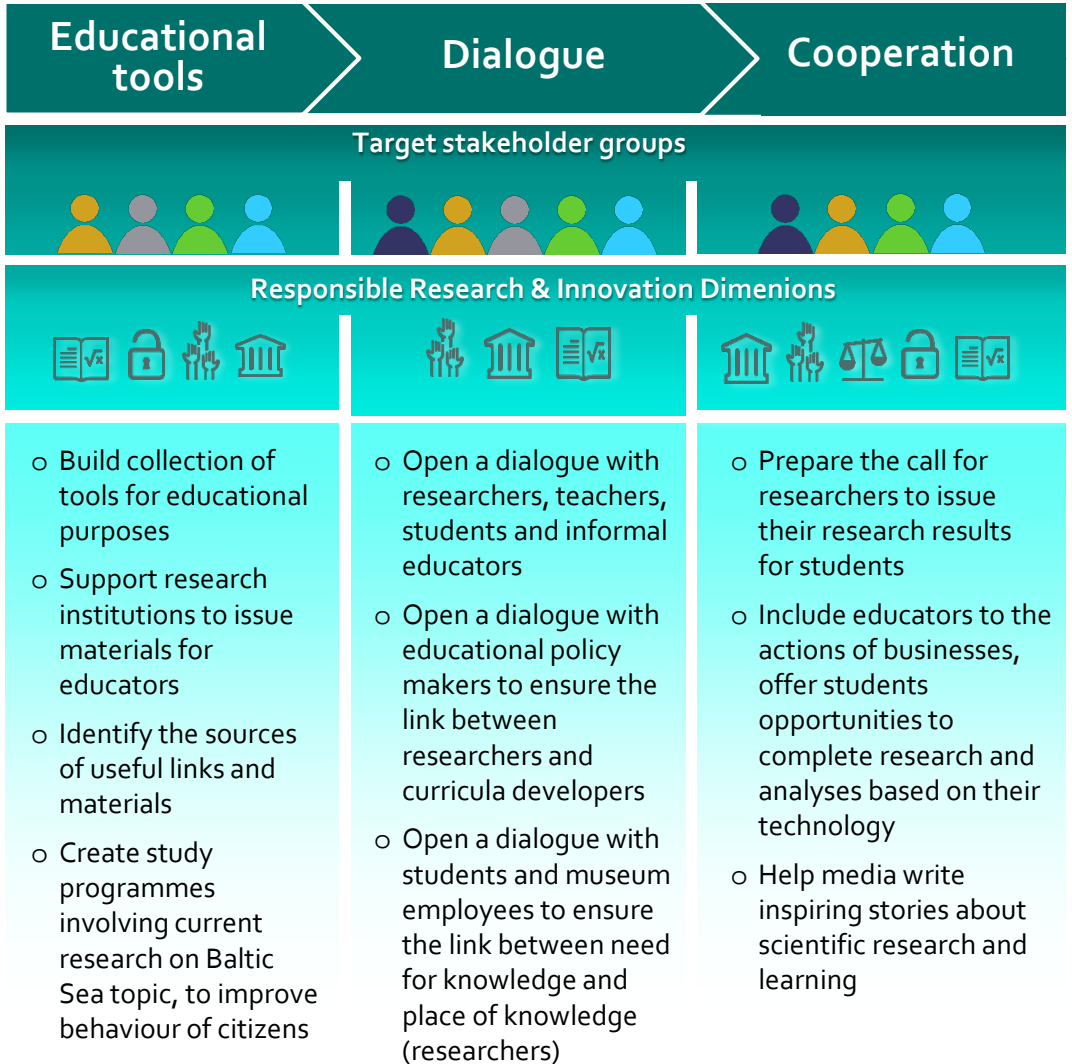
Educational tools

Dialogue

Cooperation

Target stakeholder groups

Responsible Research & Innovation Dimenions

o Build collection of tools for educational purposes
o Support research institutions to issue materials for educators
o Identify the sources of useful links and materials
o Create study programmes involving current research on Baltic Sea topic, to improve behaviour of citizens

o Open a dialogue with researchers, teachers, students and informal educators
o Open a dialogue with educational policy makers to ensure the link between researchers and curricula developers
o Open a dialogue with students and museum employees to ensure the link between need for knowledge and place of knowledge (researchers)

o Prepare the call for researchers to issue their research results for students
o Include educators to the actions of businesses, offer students opportunities to complete research and analyses based on their technology
o Help media write inspiring stories about scientific research and learning